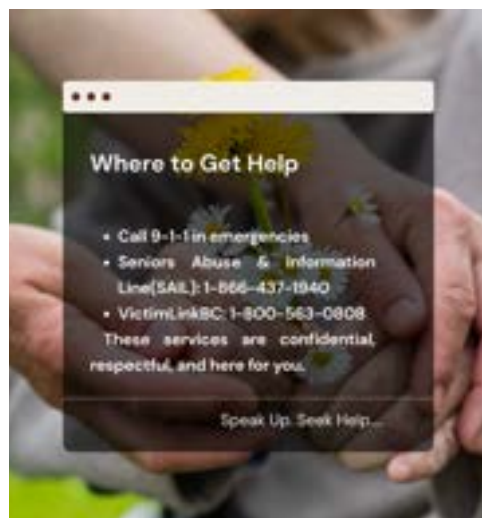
Where to Get Help

- Call 9-1-1 in emergencies
- Seniors Abuse & Information Line(SAIL): 1-866-437-1940
- VictimLinkBC: 1-800-563-0808

These services are confidential, respectful, and here for you.

Speak Up. Seek Help...